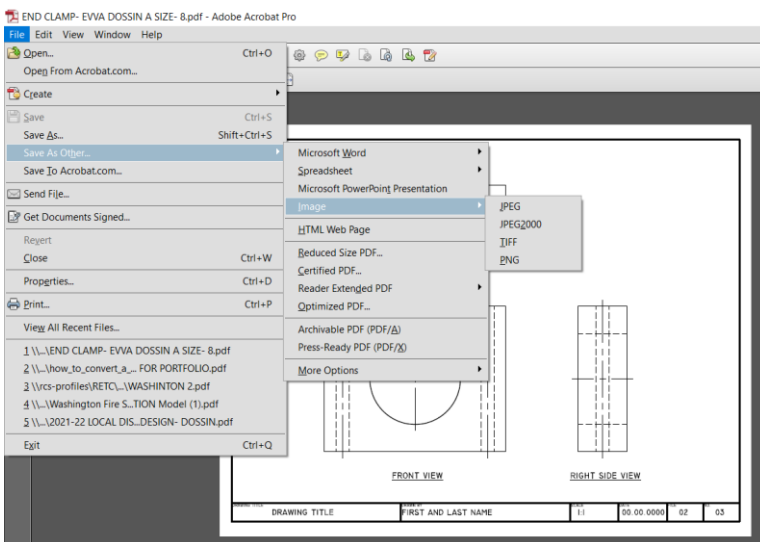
END CLAMP- EVVA DOSSIN A SIZE- 8.pdf - Adobe Acrobat Pro

File Edit View Window Help

Open... Ctrl+O
Open From Acrobat.com...
Create
Save Ctrl+S
Save As... Shift+Ctrl+S
Save As Other...
Save To Acrobat.com...
Send File...
Get Documents Signed...
Revert
Close Ctrl+W
Properties... Ctrl+D
Print... Ctrl+P
View All Recent Files...
1 \\...\END CLAMP- EVVA DOSSIN A SIZE- 8.pdf
2 \\...\how_to_convert_a_... FOR PORTFOLIO.pdf
3 \\rcs-profiles\RETC\...\WASHINTON 2.pdf
4 \\...\Washington Fire S...TION Model (1).pdf
5 \\...\2021-22 LOCAL DIS...DESIGN- DOSSIN.pdf
Exit Ctrl+Q

Microsoft Word
Spreadsheet
Microsoft PowerPoint Presentation
Image
HTML Web Page
Reduced Size PDF...
Certified PDF...
Reader Extended PDF
Optimized PDF...
Archivable PDF (PDF/A)
Press-Ready PDF (PDF/X)
More Options

JPEG
JPEG2000
TIFF
PNG

FRONT VIEW
RIGHT SIDE VIEW

DRAWING TITLE
FIRST AND LAST NAME
1:1
00.00.0000
02
03